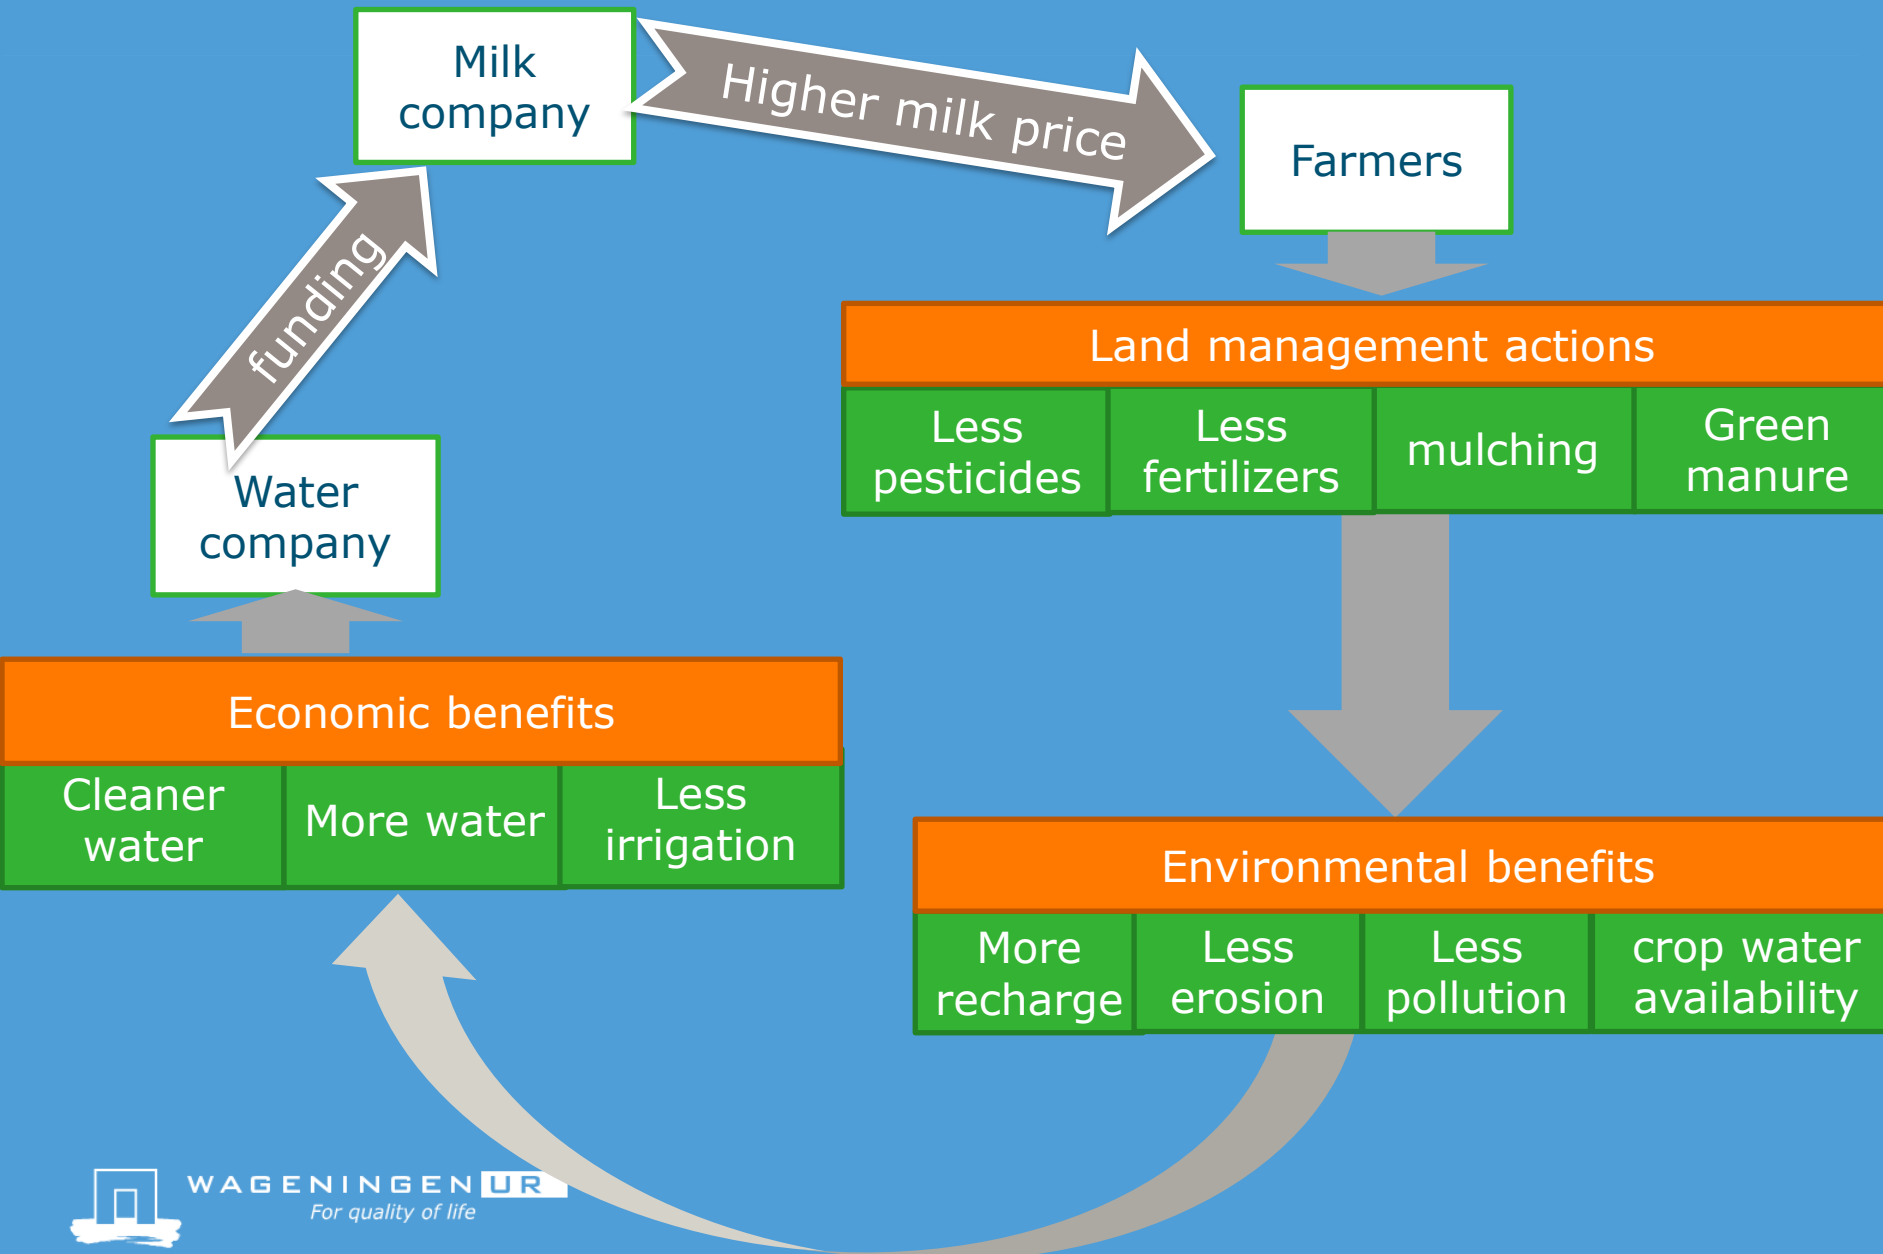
Milk company

Higher milk price

Farmers

funding

Water company

Land management actions

| Less pesticides | Less fertilizers | mulching | Green manure |
|---|---|---|---|

Economic benefits

| Cleaner water | More water | Less irrigation |
|---|---|---|

Environmental benefits

| More recharge | Less erosion | Less pollution | crop water availability |
|---|---|---|---|

WAGENINGEN UR
For quality of life